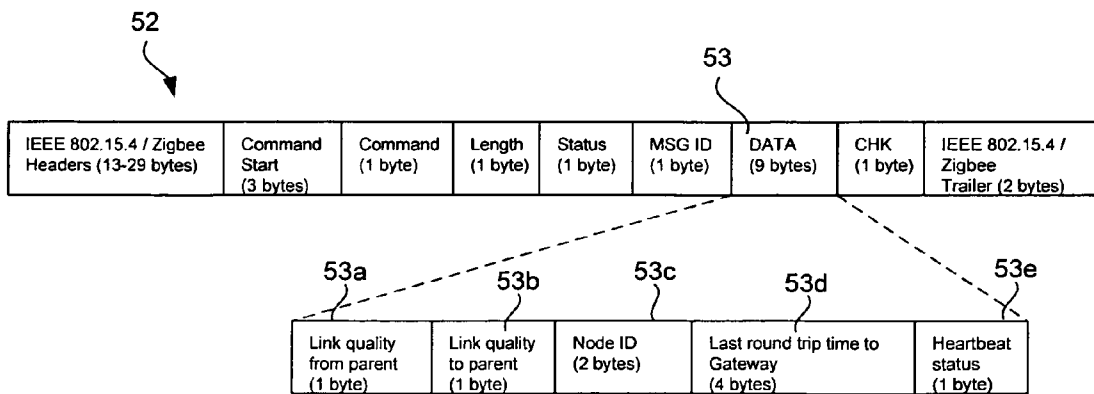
52

53

| IEEE 802.15.4 / Zigbee Headers (13-29 bytes) | Command Start (3 bytes) | Command (1 byte) | Length (1 byte) | Status (1 byte) | MSG ID (1 byte) | DATA (9 bytes) | CHK (1 byte) | IEEE 802.15.4 / Zigbee Trailer (2 bytes) |
|---|---|---|---|---|---|---|---|---|

53a 53b 53c 53d 53e

| Link quality from parent (1 byte) | Link quality to parent (1 byte) | Node ID (2 bytes) | Last round trip time to Gateway (4 bytes) | Heartbeat status (1 byte) |
|---|---|---|---|---|